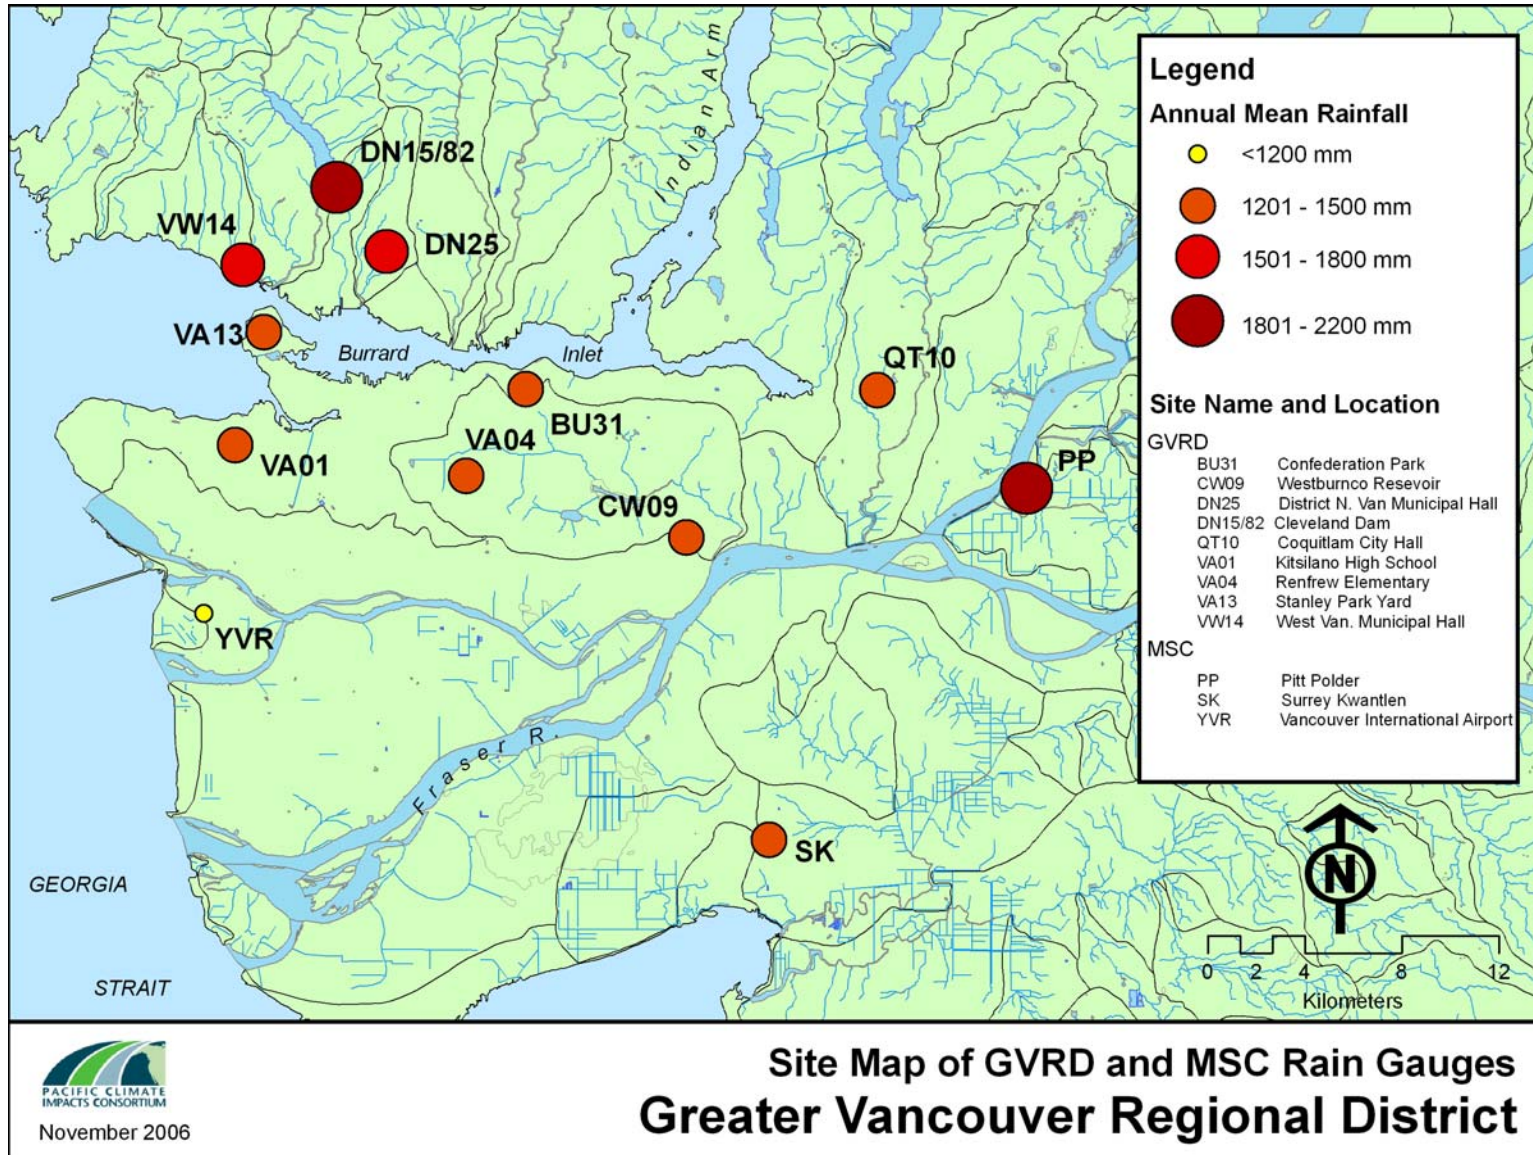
Indian Arm

DN15/82

VW14

DN25

VA13

Burrard

Inlet

QT10

BU31

VA01

VA04

PP

CW09

YVR

Fraser R.

SK

GEORGIA

STRAIT

Legend

Annual Mean Rainfall

<1200 mm

1201 - 1500 mm

1501 - 1800 mm

1801 - 2200 mm

Site Name and Location

GVRD

| | |
|---|---|
| BU31 | Confederation Park |
| CW09 | Westburnco Resevoir |
| DN25 | District N. Van Municipal Hall |
| DN15/82 | Cleveland Dam |
| QT10 | Coquitlam City Hall |
| VA01 | Kitsilano High School |
| VA04 | Renfrew Elementary |
| VA13 | Stanley Park Yard |
| VW14 | West Van. Municipal Hall |

MSC

| | |
|---|---|
| PP | Pitt Polder |
| SK | Surrey Kwantlen |
| YVR | Vancouver International Airport |

N

0 2 4 8 12

Kilometers

PACIFIC CLIMATE IMPACTS CONSORTIUM

November 2006

Site Map of GVRD and MSC Rain Gauges

Greater Vancouver Regional District